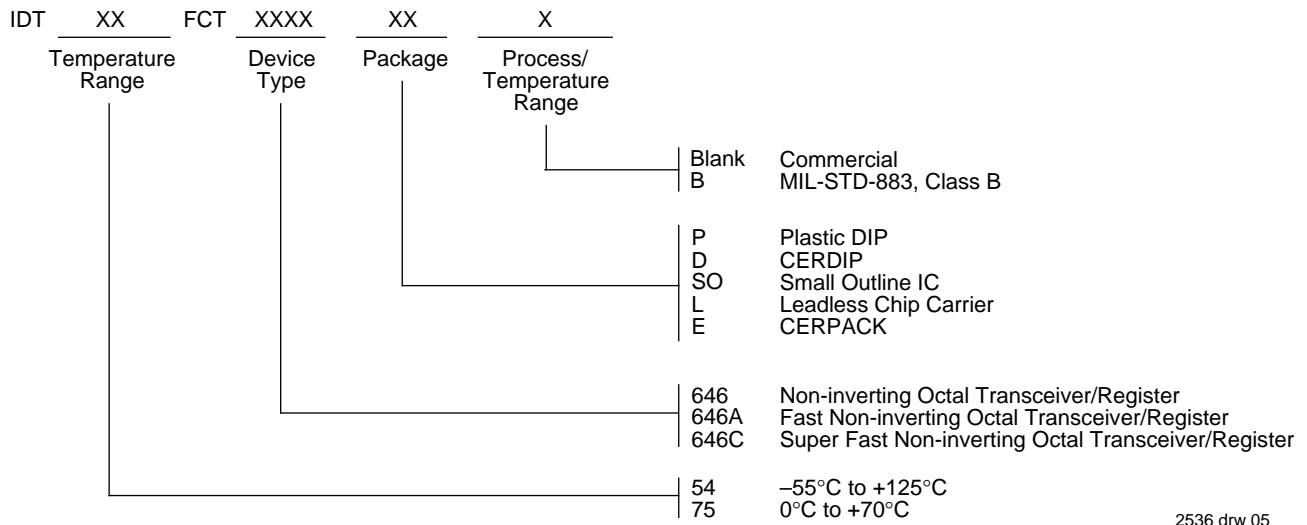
IDT XX FCT XXXX XX X

Temperature Range

Device Type

Package

Process/ Temperature Range

Blank Commercial
B MIL-STD-883, Class B

P Plastic DIP
D CERDIP
SO Small Outline IC
L Leadless Chip Carrier
E CERPACK

646 Non-inverting Octal Transceiver/Register
646A Fast Non-inverting Octal Transceiver/Register
646C Super Fast Non-inverting Octal Transceiver/Register

54 –55°C to +125°C
75 0°C to +70°C

2536 drw 05